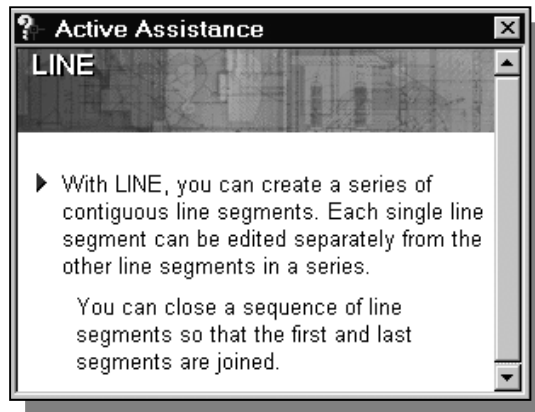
Active Assistance

LINE

▶ With LINE, you can create a series of contiguous line segments. Each single line segment can be edited separately from the other line segments in a series.

You can close a sequence of line segments so that the first and last segments are joined.